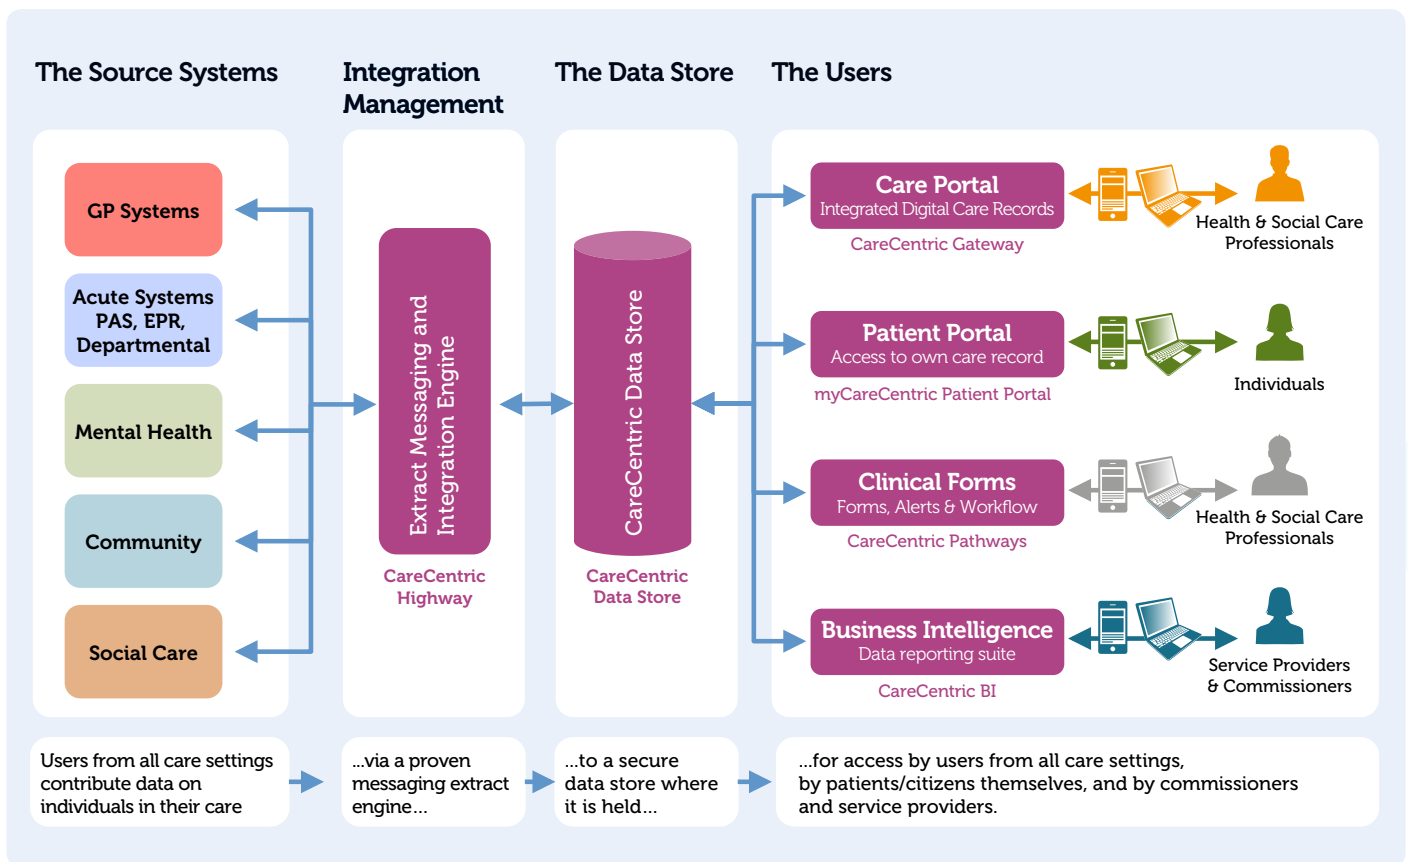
The Source Systems

Integration Management

The Data Store

The Users

GP Systems

Acute Systems PAS, EPR, Departmental

Mental Health

Community

Social Care

Extract Messaging and Integration Engine

CareCentric Highway

CareCentric Data Store

CareCentric Data Store

Care Portal
Integrated Digital Care Records
CareCentric Gateway

Health & Social Care Professionals

Patient Portal
Access to own care record
myCareCentric Patient Portal

Individuals

Clinical Forms
Forms, Alerts & Workflow
CareCentric Pathways

Health & Social Care Professionals

Business Intelligence
Data reporting suite
CareCentric BI

Service Providers & Commissioners

Users from all care settings contribute data on individuals in their care

...via a proven messaging extract engine...

...to a secure data store where it is held...

...for access by users from all care settings, by patients/citizens themselves, and by commissioners and service providers.